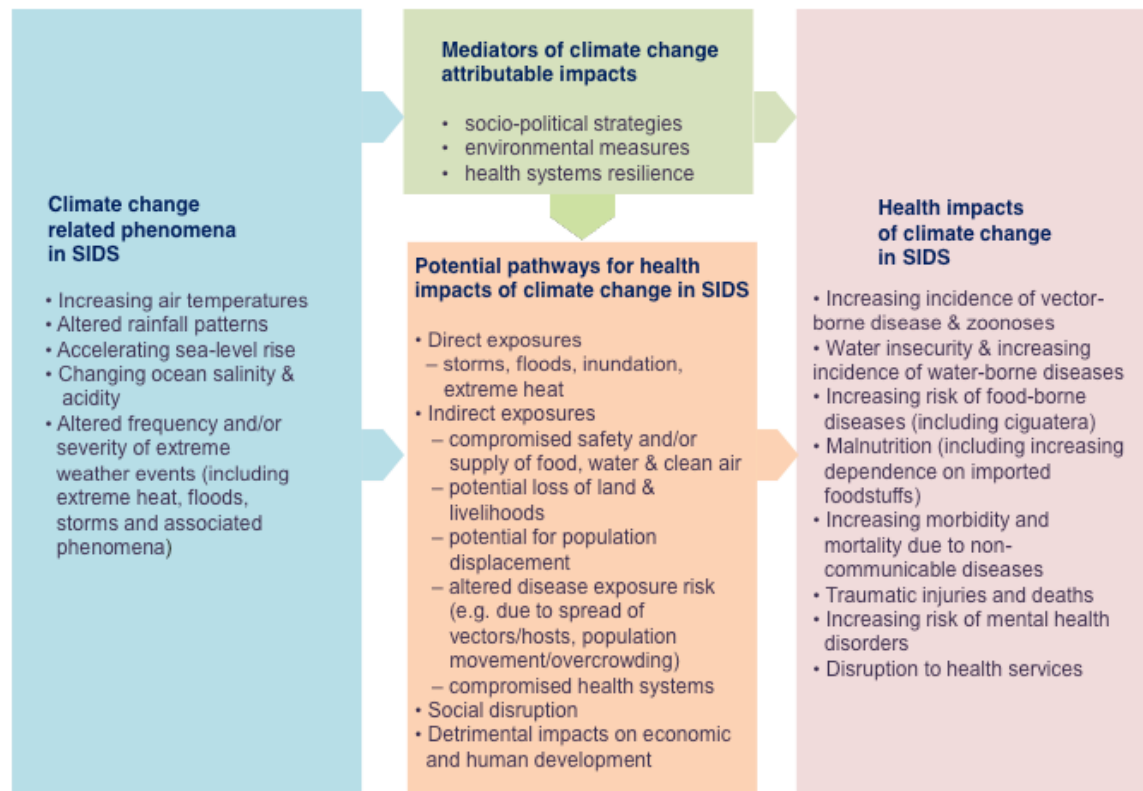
Climate change related phenomena in SIDS

• Increasing air temperatures
• Altered rainfall patterns
• Accelerating sea-level rise
• Changing ocean salinity & acidity
• Altered frequency and/or severity of extreme weather events (including extreme heat, floods, storms and associated phenomena)

Mediators of climate change attributable impacts

• socio-political strategies
• environmental measures
• health systems resilience

Potential pathways for health impacts of climate change in SIDS

• Direct exposures
– storms, floods, inundation, extreme heat
• Indirect exposures
– compromised safety and/or supply of food, water & clean air
– potential loss of land & livelihoods
– potential for population displacement
– altered disease exposure risk (e.g. due to spread of vectors/hosts, population movement/overcrowding)
– compromised health systems
• Social disruption
• Detrimental impacts on economic and human development

Health impacts of climate change in SIDS

• Increasing incidence of vector-borne disease & zoonoses
• Water insecurity & increasing incidence of water-borne diseases
• Increasing risk of food-borne diseases (including ciguatera)
• Malnutrition (including increasing dependence on imported foodstuffs)
• Increasing morbidity and mortality due to non-communicable diseases
• Traumatic injuries and deaths
• Increasing risk of mental health disorders
• Disruption to health services